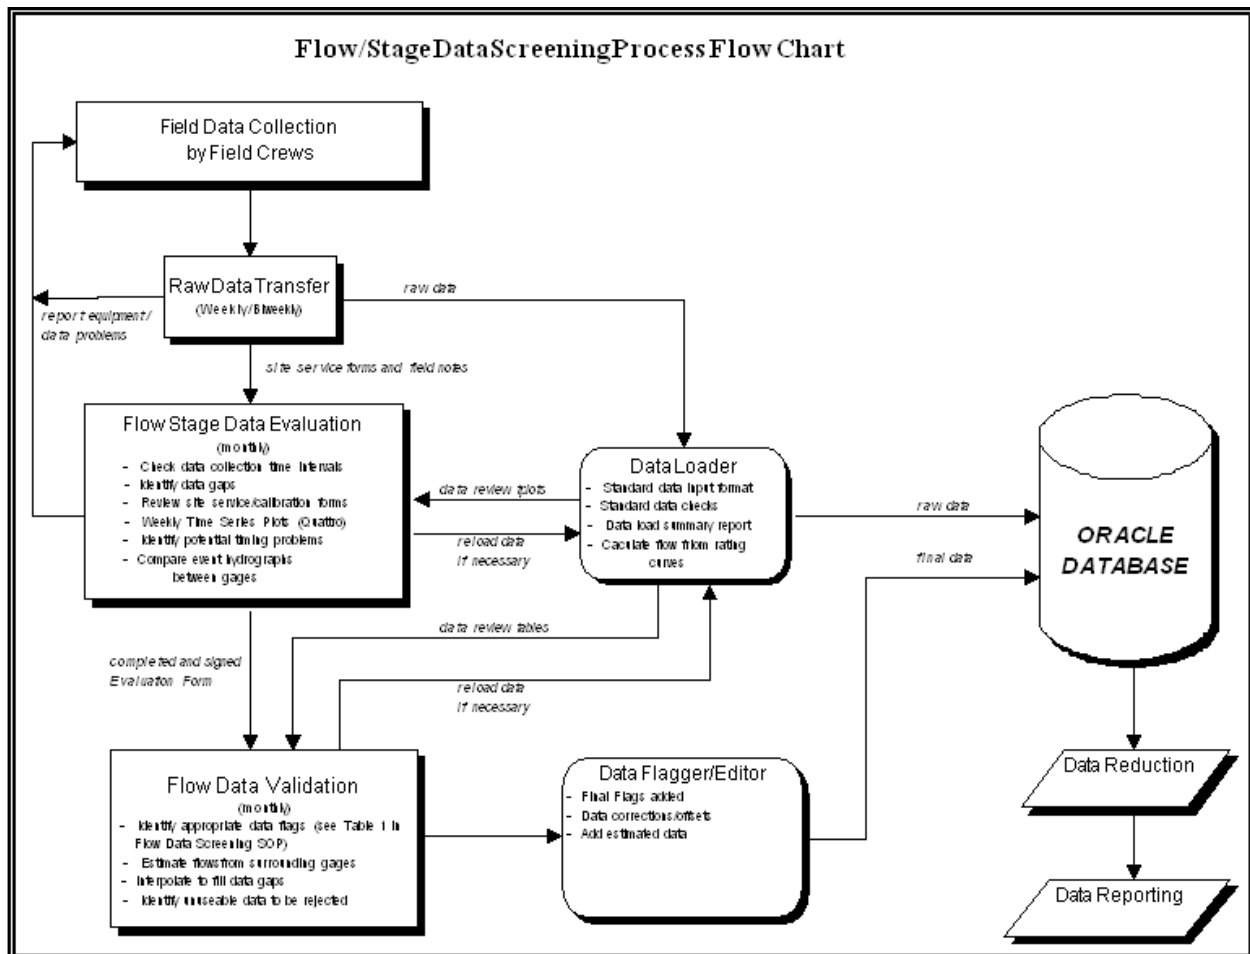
Flow/StageDataScreeningProcessFlowChart

Field Data Collection by Field Crews

RawDataTransfer
(Weekly/Biweekly)

report equipment/ data problems

raw data

site service forms and field notes

Flow Stage Data Evaluation
(monthly)
- Check data collection time intervals
- Identify data gaps
- Review site service/calibration forms
- Weekly Time Series Plots (Quattro)
- Identify potential timing problems
- Compare event hydrographs between gages

data review plots

reload data if necessary

DataLoader
- Standard data input format
- Standard data checks
- Data load summary report
- Caculate flow from rating curves

raw data

final data

ORACLE DATABASE

data review tables

completed and signed Evaluation Form

reload data if necessary

Flow Data Validation
(monthly)
- Identify appropriate data flags (see Table 1 in Flow Data Screening SOP)
- Estimate flows from surrounding gages
- Interpolate to fill data gaps
- Identify unuseable data to be rejected

Data Flagger/Editor
- Final Flags added
- Data corrections/offsets
- Add estimated data

Data Reduction

Data Reporting